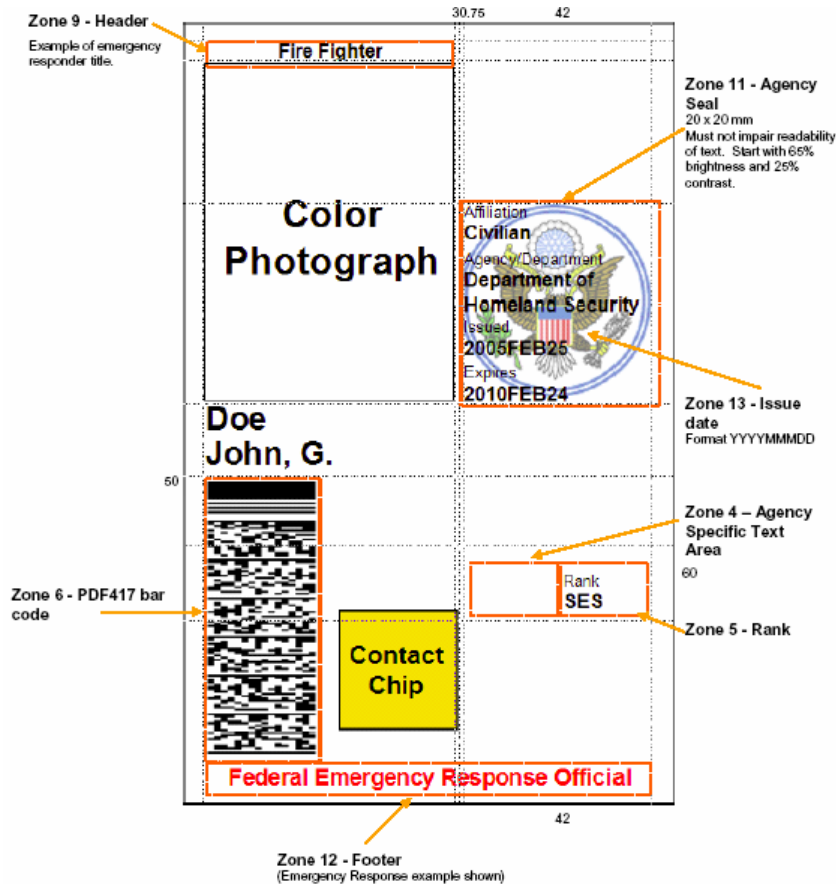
Zone 9 - Header
Example of emergency responder title.

30.75 42

Fire Fighter

Zone 11 - Agency Seal
20 x 20 mm
Must not impair readability of text. Start with 65% brightness and 25% contrast.

Color Photograph

Affiliation
Civilian
Agency/Department
Department of Homeland Security
Issued
2005FEB25
Expires
2010FEB24

Zone 13 - Issue date
Format YYYYMMMDD

Doe
John, G.

50

Zone 4 – Agency Specific Text Area

60

Zone 6 - PDF417 bar code

Rank
SES

Zone 5 - Rank

Contact Chip

Federal Emergency Response Official

42

Zone 12 - Footer
(Emergency Response example shown)